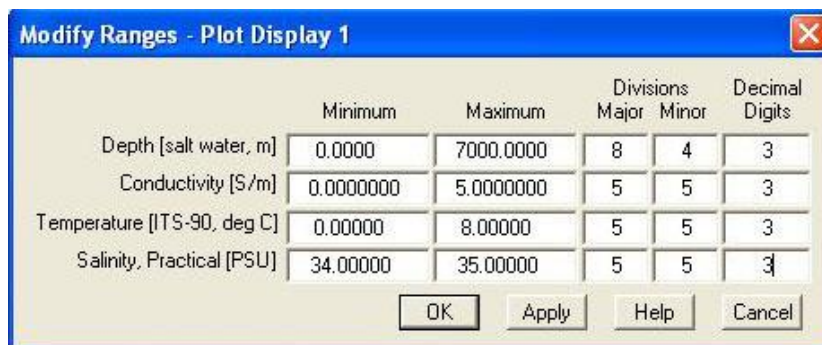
Modify Ranges - Plot Display 1

| | Minimum | Maximum | Divisions Major | Divisions Minor | Decimal Digits |
|---|---|---|---|---|---|
| Depth [salt water, m] | 0.0000 | 7000.0000 | 8 | 4 | 3 |
| Conductivity [S/m] | 0.0000000 | 5.0000000 | 5 | 5 | 3 |
| Temperature [ITS-90, deg C] | 0.00000 | 8.00000 | 5 | 5 | 3 |
| Salinity, Practical [PSU] | 34.00000 | 35.00000 | 5 | 5 | 3 |

OK Apply Help Cancel